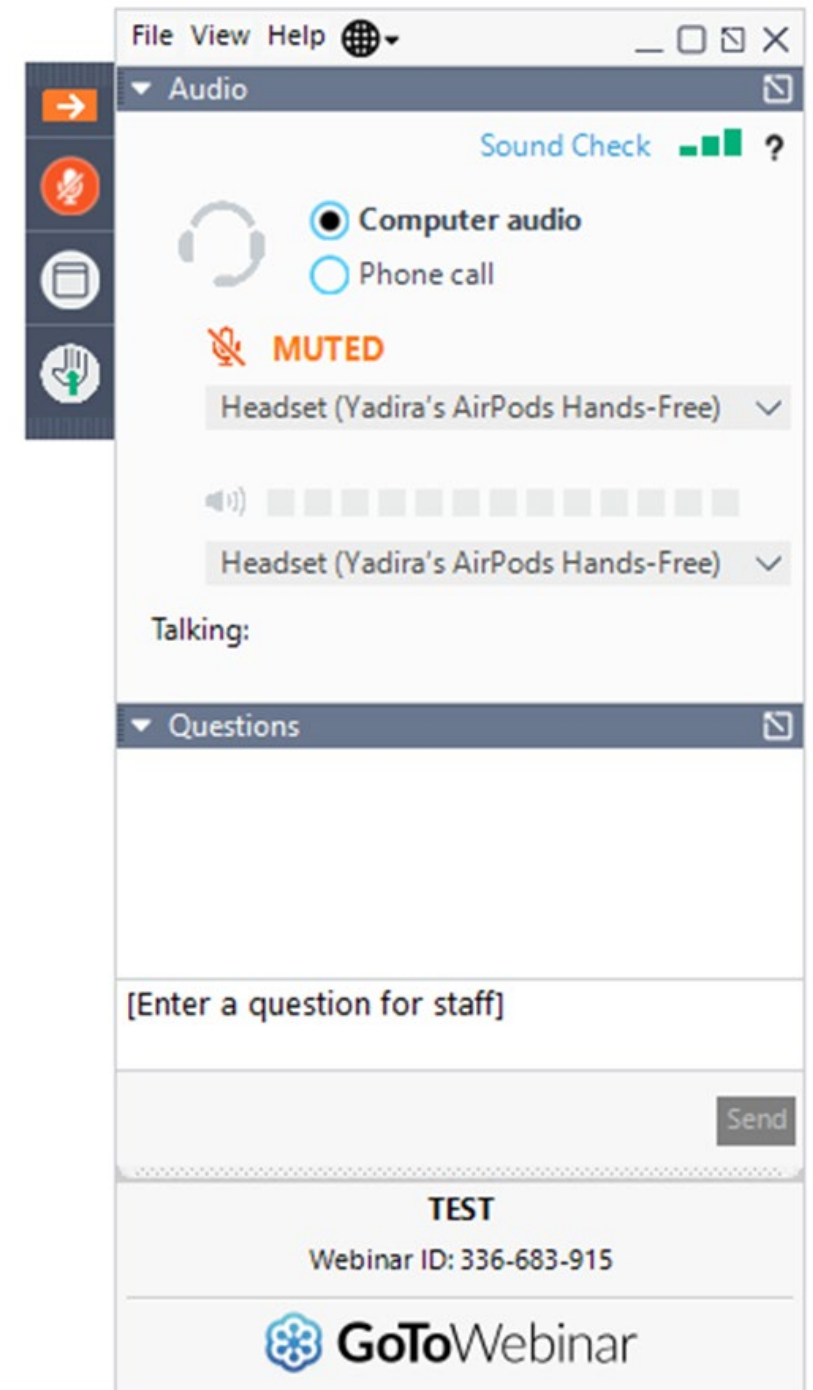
File View Help

Audio

Sound Check ?

Computer audio

Phone call

MUTED

Headset (Yadira's AirPods Hands-Free)

Headset (Yadira's AirPods Hands-Free)

Talking:

Questions

[Enter a question for staff]

Send

TEST

Webinar ID: 336-683-915

GoToWebinar